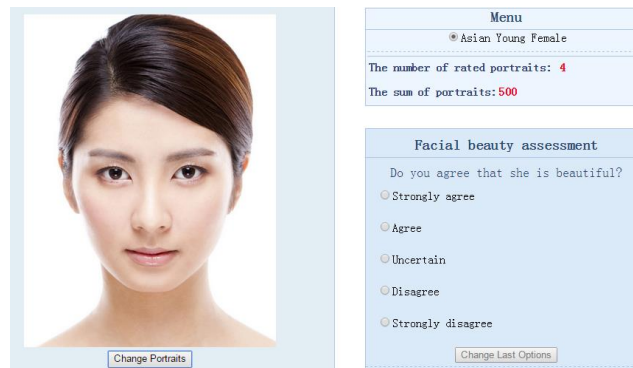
Change Portraits

Menu

Asian Young Female

The number of rated portraits: 4

The sum of portraits: 500

Facial beauty assessment

Do you agree that she is beautiful?

Strongly agree

Agree

Uncertain

Disagree

Strongly disagree

Change Last Options